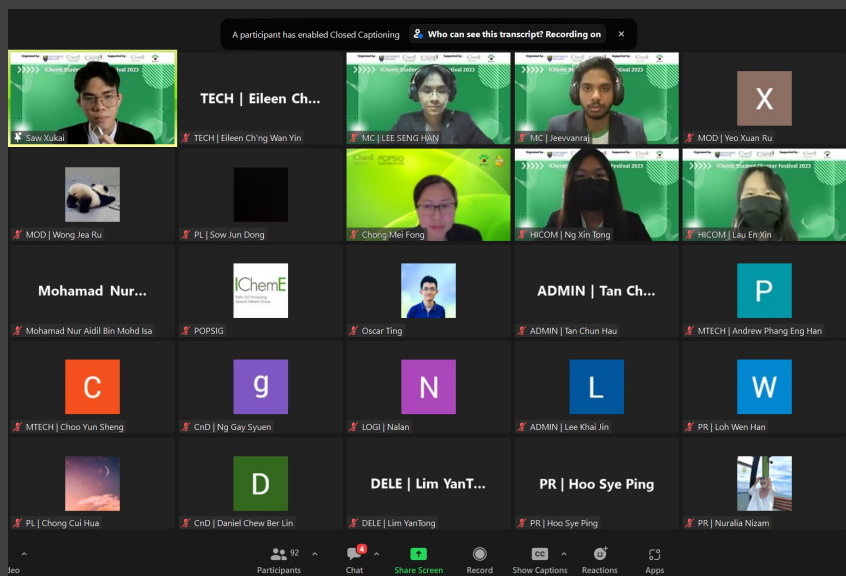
A participant has enabled Closed Captioning

Who can see this transcript? Recording on

×

IChemE Student Chapter Festival 2023

Saw Xukai

TECH | Eileen Ch...

TECH | Eileen Ch'ng Wan Yin

IChemE Student Chapter Festival 2023

MC | LEE SENG HAN

IChemE Student Chapter Festival 2023

MC | Jeevvanraj

X

MOD | Yeo Xuan Ru

MOD | Wong Jea Ru

PL | Sow Jun Dong

IChemE POPSIG

Chong Mei Fong

IChemE Student Chapter Festival 2023

HICOM | Ng Xin Tong

IChemE Student Chapter Festival 2023

HICOM | Lau En Xin

Mohamad Nur...

Mohamad Nur Aidil Bin Mohd Isa

IChemE

POPSIG

Oscar Ting

ADMIN | Tan Ch...

ADMIN | Tan Chun Hau

P

MTECH | Andrew Phang Eng Han

C

MTECH | Choo Yun Sheng

g

CnD | Ng Gay Syuen

N

LOGI | Nalan

L

ADMIN | Lee Khai Jin

W

PR | Loh Wen Han

PL | Chong Cui Hua

D

CnD | Daniel Chew Ber Lin

DELE | Lim YanT...

DELE | Lim YanTong

PR | Hoo Sye Ping

PR | Hoo Sye Ping

PR | Nuralia Nizam

deo

92 Participants

4 Chat

Share Screen

Record

CC Show Captions

Reactions

Apps